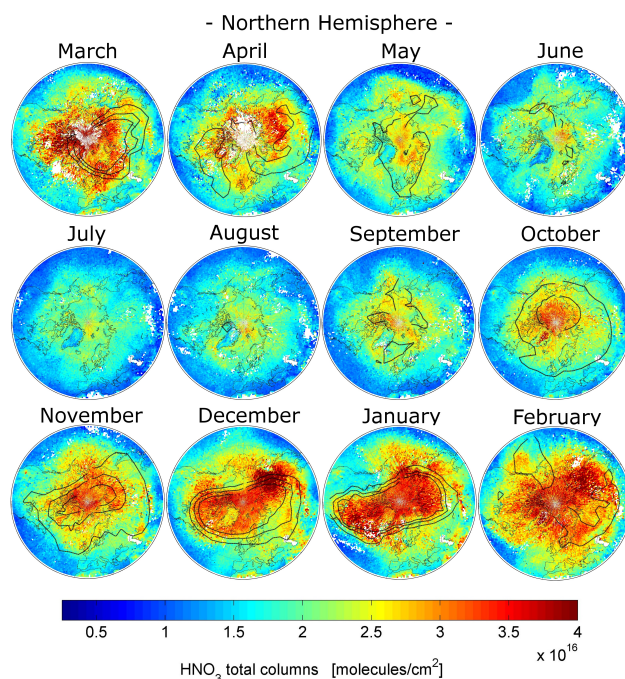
- Northern Hemisphere -

March

April

May

June

July

August

September

October

November

December

January

February

0.5 1 1.5 2 2.5 3 3.5 4

x $10^{16}$

$HNO_3$ total columns [molecules/cm$^2$]